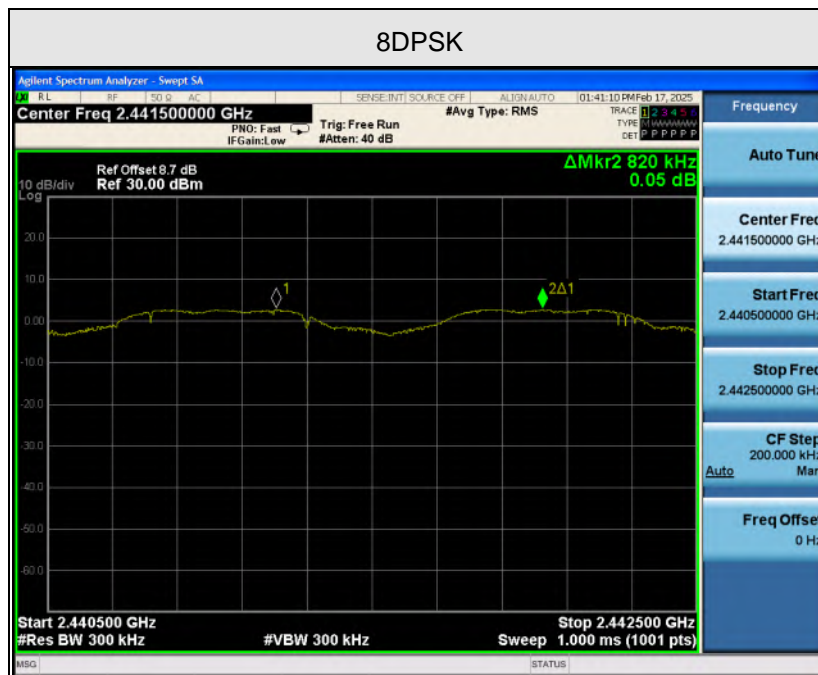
8DPSK

Agilent Spectrum Analyzer - Swept SA

RL RF 50 Ω AC SENSE:INT SOURCE OFF ALIGN AUTO 01:41:10 PM Feb 17, 2025

Center Freq 2.441500000 GHz

PNO: Fast IFGain:Low Trig: Free Run #Atten: 40 dB #Avg Type: RMS

TRACE 1 2 3 4 5 6 TYPE M DET P P P P P P

10 dB/div Log Ref Offset 8.7 dB Ref 30.00 dBm

ΔMkr2 820 kHz 0.05 dB

20.0
10.0
0.00
-10.0
-20.0
-30.0
-40.0
-50.0
-60.0

1
2Δ1

Start 2.440500 GHz
#Res BW 300 kHz
#VBW 300 kHz
Stop 2.442500 GHz
Sweep 1.000 ms (1001 pts)

MSG
STATUS

Frequency
Auto Tune
Center Freq 2.441500000 GHz
Start Freq 2.440500000 GHz
Stop Freq 2.442500000 GHz
CF Step 200.000 kHz Auto Man
Freq Offset 0 Hz